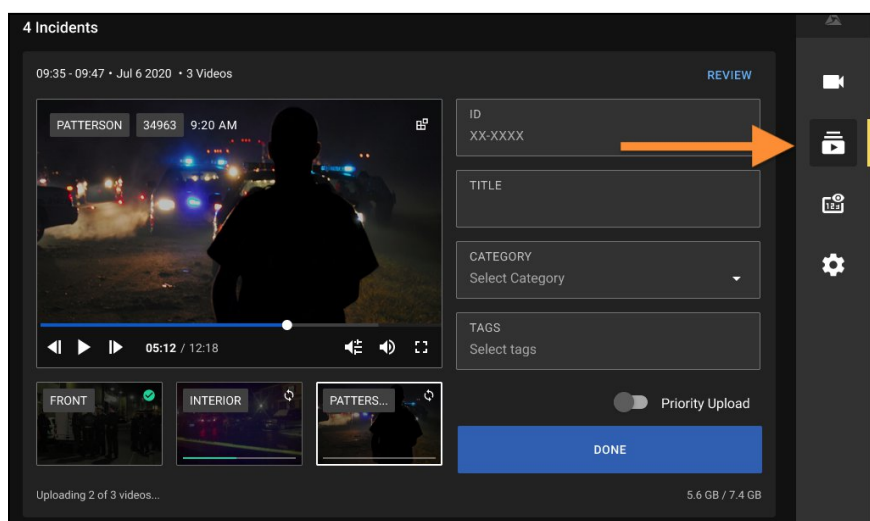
4 Incidents

09:35 - 09:47 • Jul 6 2020 • 3 Videos

REVIEW

PATTERSON 34963 9:20 AM

05:12 / 12:18

ID
XX-XXXX

TITLE

CATEGORY
Select Category

TAGS
Select tags

FRONT

INTERIOR

PATTERS...

Priority Upload

DONE

Uploading 2 of 3 videos...

5.6 GB / 7.4 GB